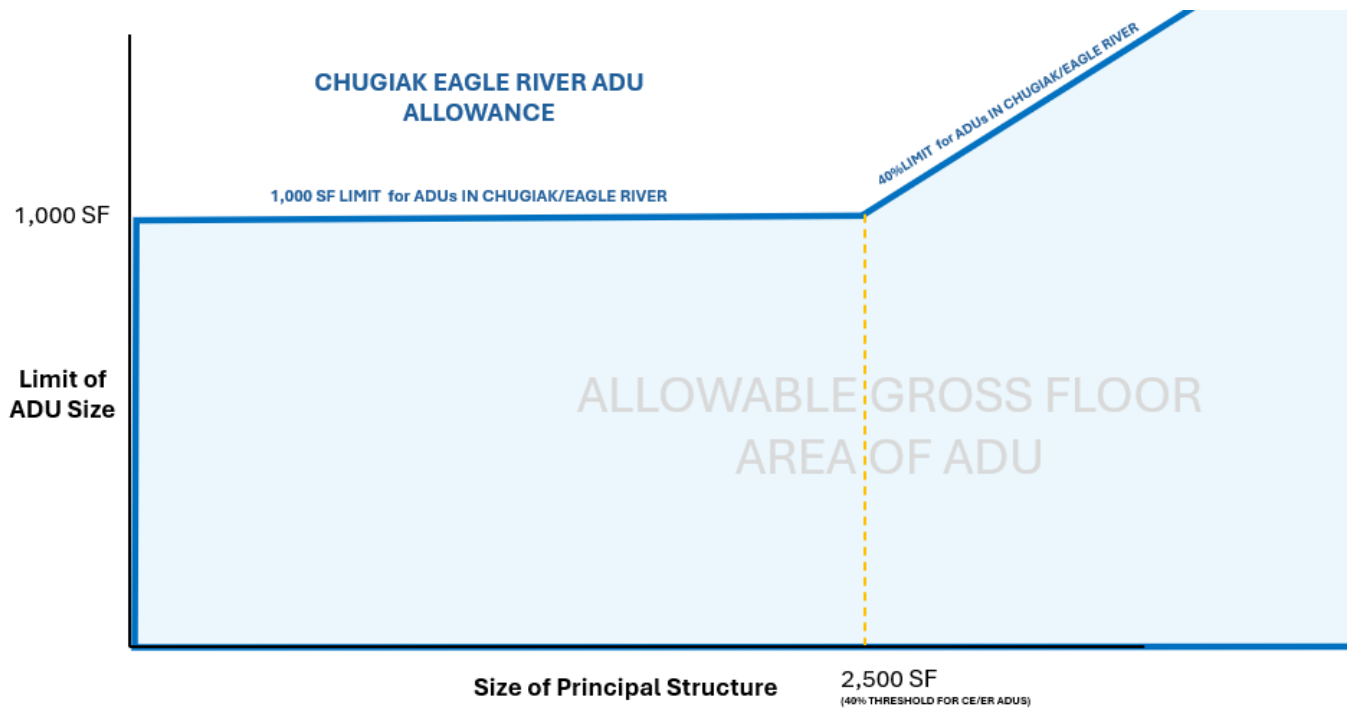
CHUGIAK EAGLE RIVER ADU ALLOWANCE

1,000 SF LIMIT for ADUs IN CHUGIAK/EAGLE RIVER

40%LIMIT for ADUs IN CHUGIAK/EAGLE RIVER

1,000 SF

Limit of ADU Size

ALLOWABLE GROSS FLOOR AREA OF ADU

Size of Principal Structure

2,500 SF
(40% THRESHOLD FOR CE/ER ADUS)